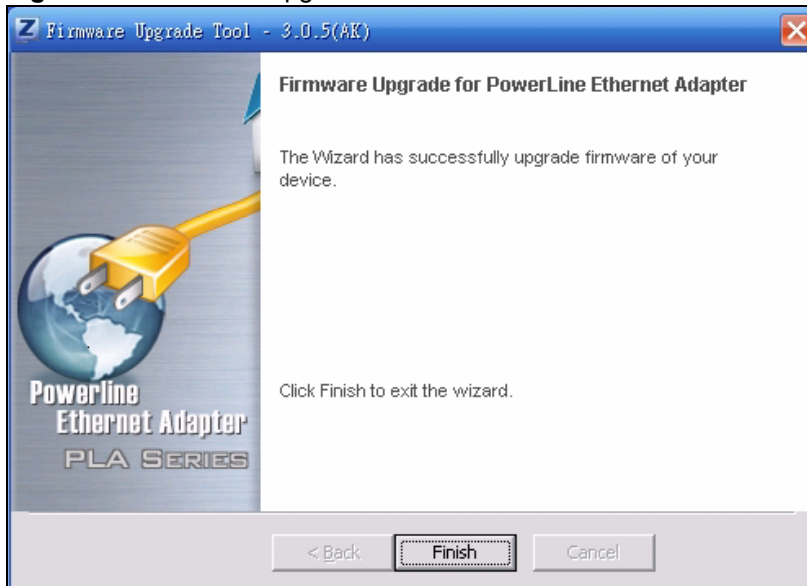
Firmware Upgrade Tool - 3.0.5(AK)

Firmware Upgrade for PowerLine Ethernet Adapter

The Wizard has successfully upgrade firmware of your device.

Powerline
Ethernet Adapter
PLA SERIES

Click Finish to exit the wizard.

< Back

Finish

Cancel